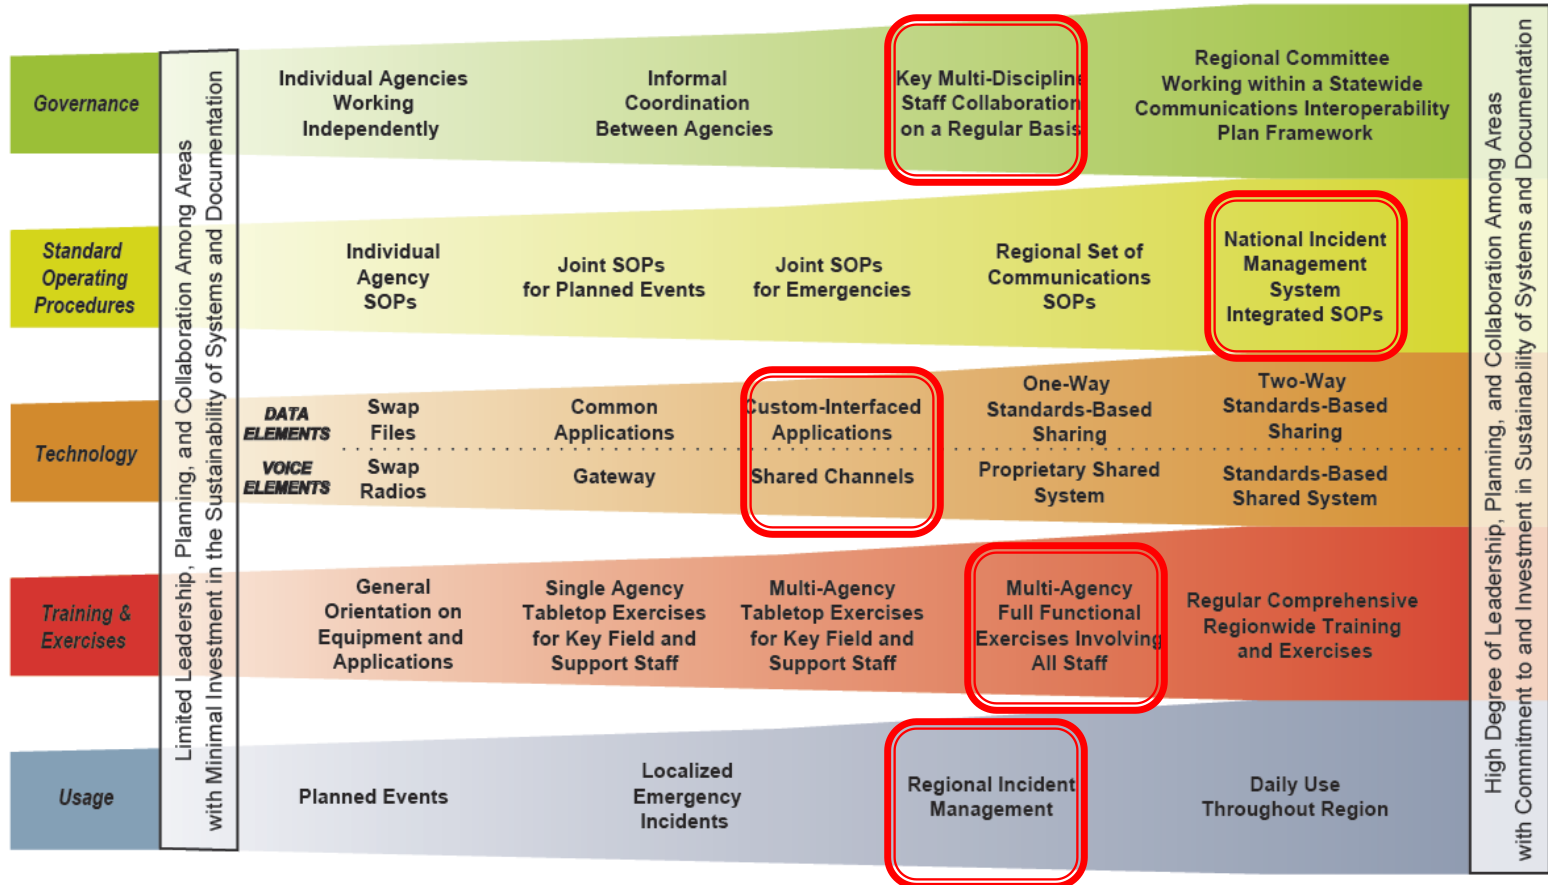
Governance

Standard Operating Procedures

Technology

Training & Exercises

Usage

Limited Leadership, Planning, and Collaboration Among Areas with Minimal Investment in the Sustainability of Systems and Documentation

Individual Agencies Working Independently

Informal Coordination Between Agencies

Key Multi-Discipline Staff Collaboration on a Regular Basis

Regional Committee Working within a Statewide Communications Interoperability Plan Framework

Individual Agency SOPs

Joint SOPs for Planned Events

Joint SOPs for Emergencies

Regional Set of Communications SOPs

National Incident Management System Integrated SOPs

DATA ELEMENTS

Swap Files

Common Applications

Custom-Interfaced Applications

One-Way Standards-Based Sharing

Two-Way Standards-Based Sharing

VOICE ELEMENTS

Swap Radios

Gateway

Shared Channels

Proprietary Shared System

Standards-Based Shared System

General Orientation on Equipment and Applications

Single Agency Tabletop Exercises for Key Field and Support Staff

Multi-Agency Tabletop Exercises for Key Field and Support Staff

Multi-Agency Full Functional Exercises Involving All Staff

Regular Comprehensive Regionwide Training and Exercises

Planned Events

Localized Emergency Incidents

Regional Incident Management

Daily Use Throughout Region

High Degree of Leadership, Planning, and Collaboration Among Areas with Commitment to and Investment in Sustainability of Systems and Documentation